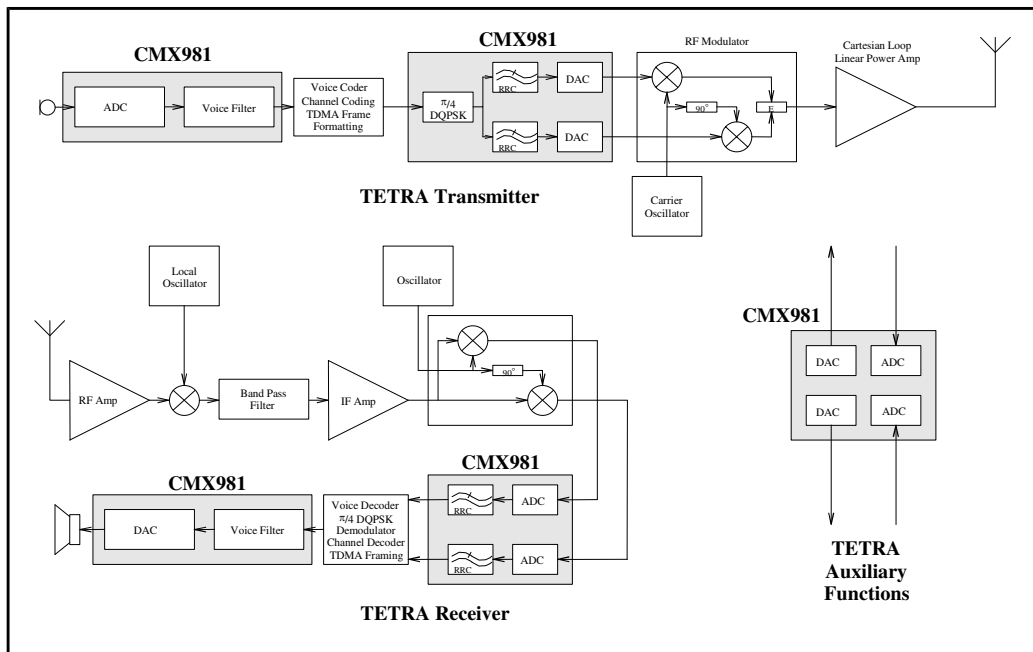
CMX981

ADC

Voice Filter

Voice Coder Channel Coding TDMA Frame Formatting

CMX981

$\pi/4$ DQPSK

RRC

DAC

RRC

DAC

RF Modulator

$90^\circ$

Σ

Cartesian Loop Linear Power Amp

Carrier Oscillator

TETRA Transmitter

Local Oscillator

Oscillator

RF Amp

Band Pass Filter

IF Amp

$90^\circ$

CMX981

DAC

ADC

DAC

ADC

CMX981

DAC

Voice Filter

Voice Decoder $\pi/4$ DQPSK Demodulator Channel Decoder TDMA Framing

CMX981

RRC

ADC

RRC

ADC

TETRA Receiver

TETRA Auxiliary Functions